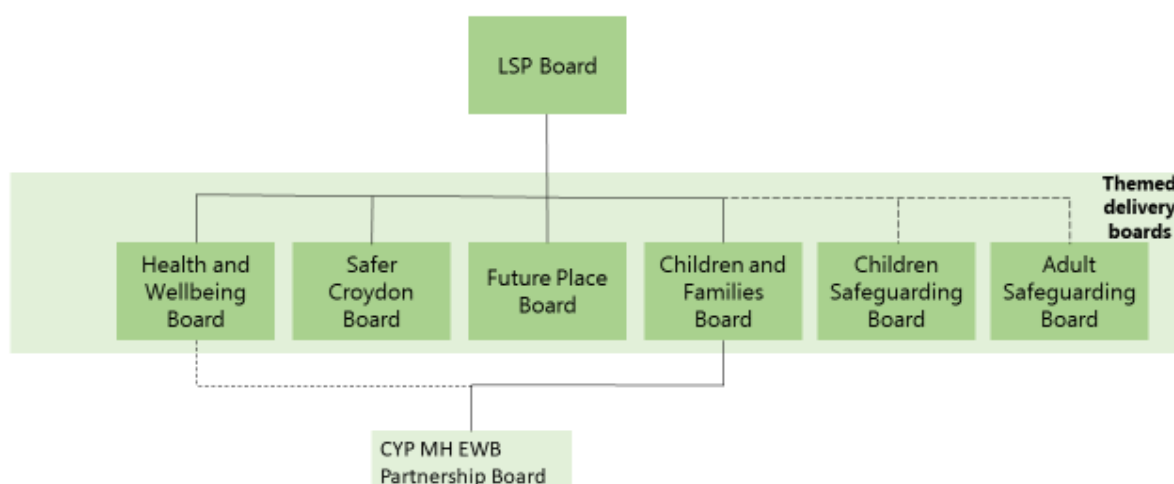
LSP Board

Themed delivery boards

Health and Wellbeing Board

Safer Croydon Board

Future Place Board

Children and Families Board

Children Safeguarding Board

Adult Safeguarding Board

CYP MH EWB Partnership Board